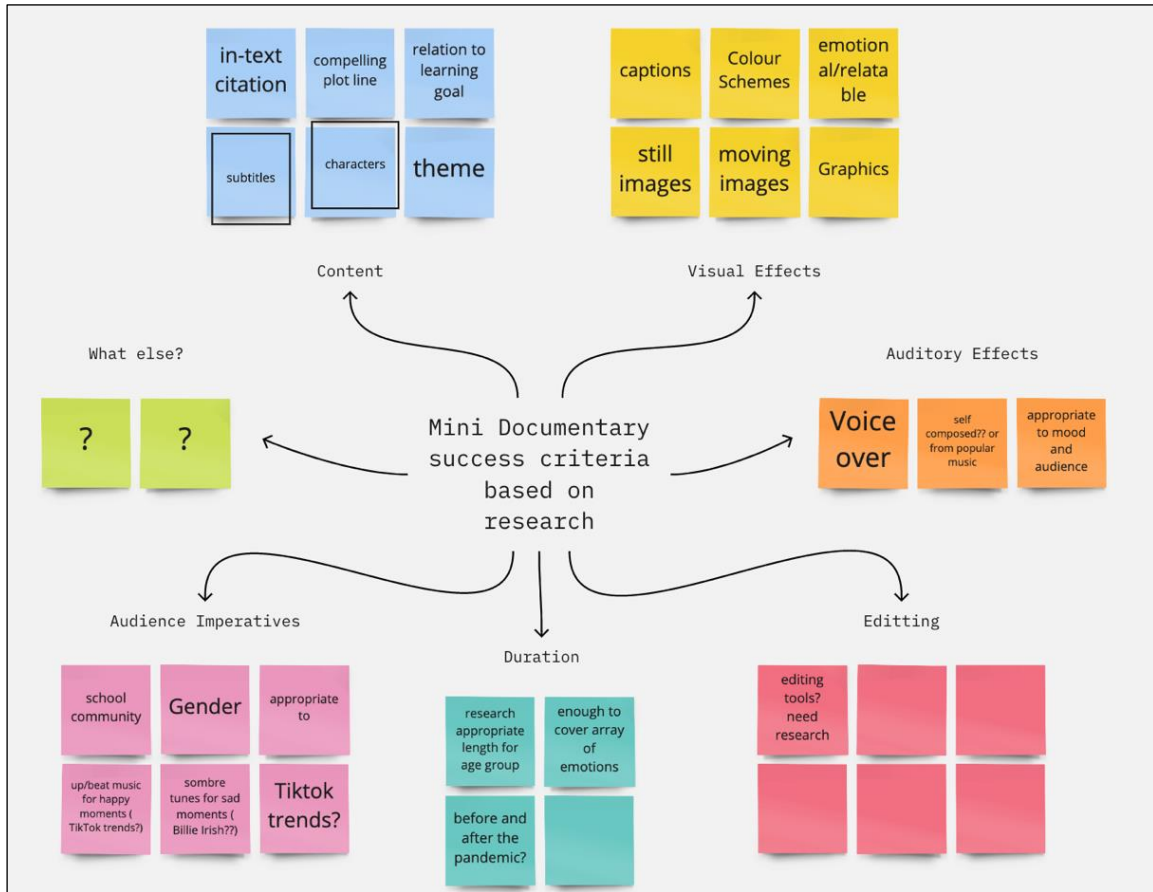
in-text citation

compelling plot line

relation to learning goal

subtitles

characters

theme

captions

Colour Schemes

emotional/relatable

still images

moving images

Graphics

Content

Visual Effects

What else?

Auditory Effects

?

?

Mini Documentary success criteria based on research

Voice over

self composed?? or from popular music

appropriate to mood and audience

Audience Imperatives

Duration

Editting

school community

Gender

appropriate to

up/beat music for happy moments ( TikTok trends?)

sombre tunes for sad moments ( Billie Irish??)

Tiktok trends?

research appropriate length for age group

enough to cover array of emotions

before and after the pandemic?

editing tools? need research